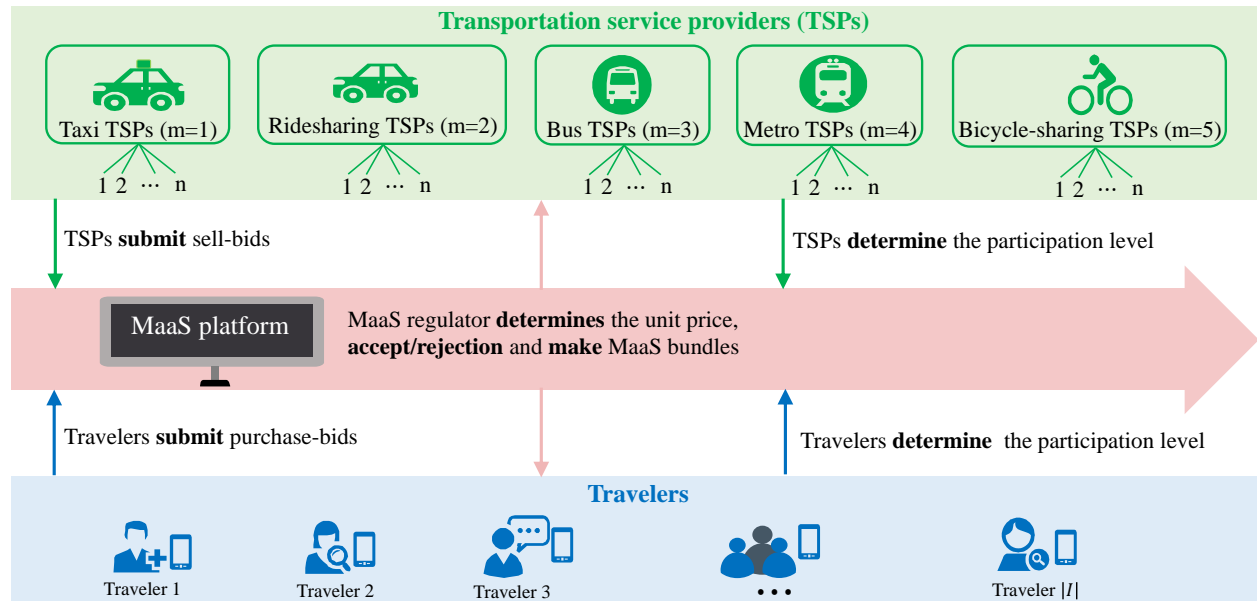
Transportation service providers (TSPs)

Taxi TSPs (m=1)
1 2 ··· n

Ridesharing TSPs (m=2)
1 2 ··· n

Bus TSPs (m=3)
1 2 ··· n

Metro TSPs (m=4)
1 2 ··· n

Bicycle-sharing TSPs (m=5)
1 2 ··· n

TSPs **submit** sell-bids

TSPs **determine** the participation level

MaaS platform

MaaS regulator **determines** the unit price, **accept/rejection** and **make** MaaS bundles

Travelers **submit** purchase-bids

Travelers **determine** the participation level

Travelers

Traveler 1

Traveler 2

Traveler 3

• • •

Traveler $|I|$